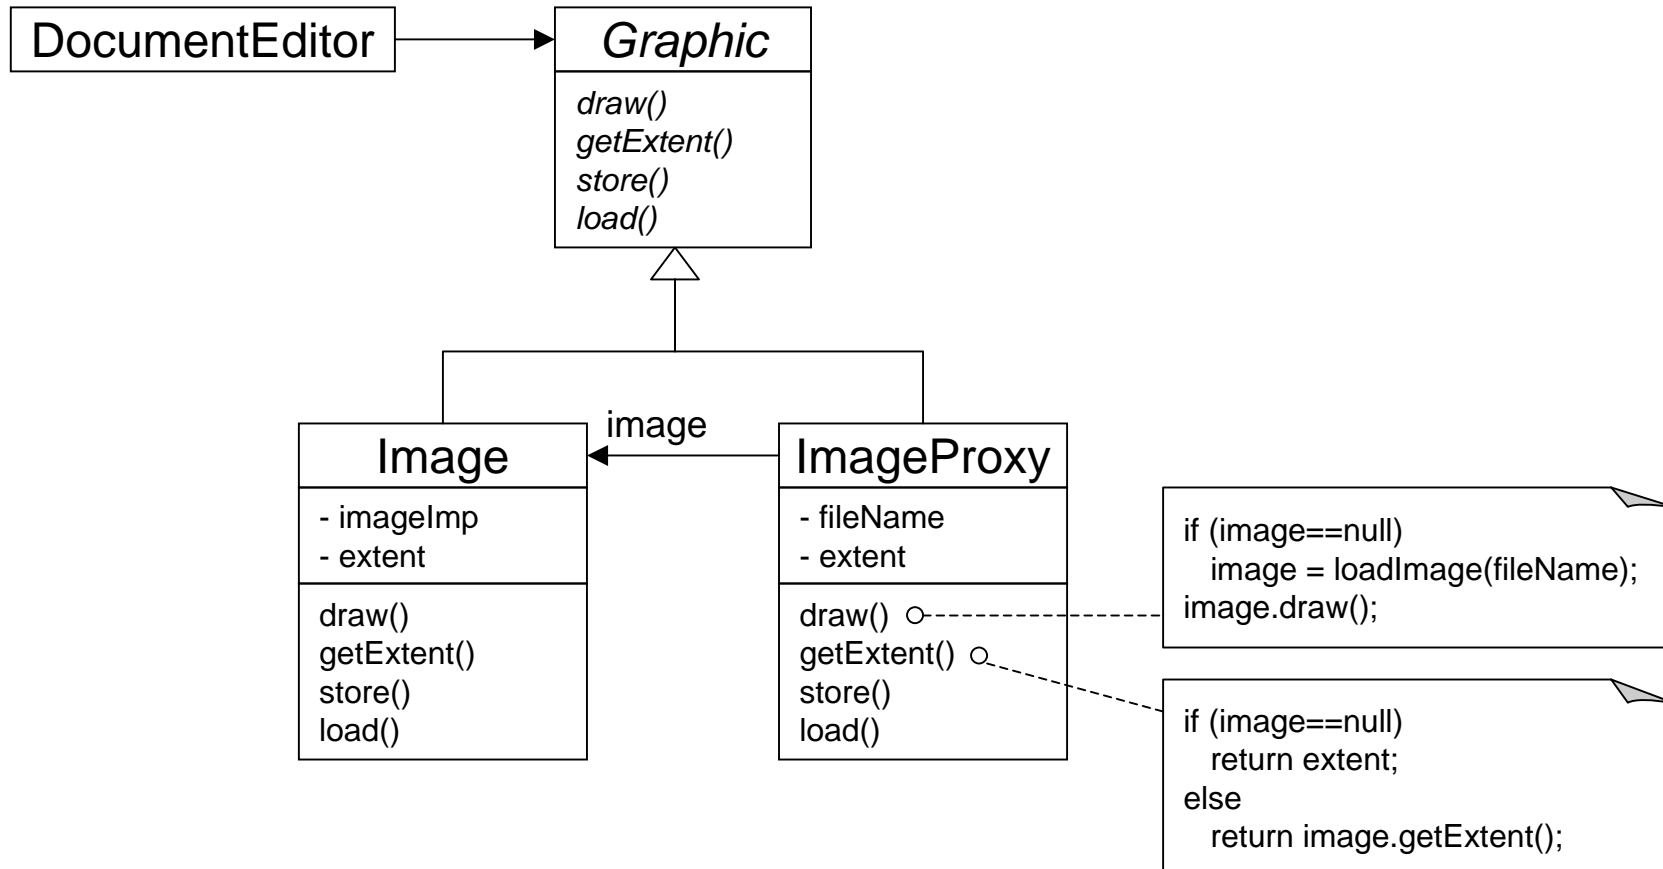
DocumentEditor

Graphic

draw()
getExtent()
store()
load()

image

Image

- imageImp
- extent

draw()
getExtent()
store()
load()

ImageProxy

- fileName
- extent

draw()
getExtent()
store()
load()

if (image==null)
  image = loadImage(fileName);
image.draw();

if (image==null)
  return extent;
else
  return image.getExtent();